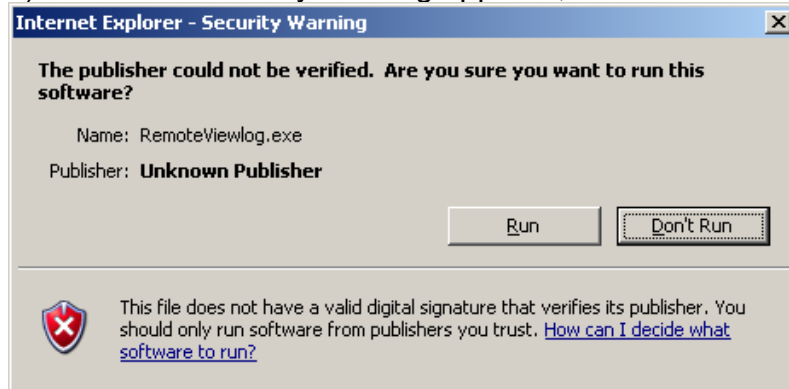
Internet Explorer - Security Warning

×

The publisher could not be verified. Are you sure you want to run this software?

Name: RemoteViewlog.exe

Publisher: Unknown Publisher

Run

Don't Run

This file does not have a valid digital signature that verifies its publisher. You should only run software from publishers you trust. How can I decide what software to run?